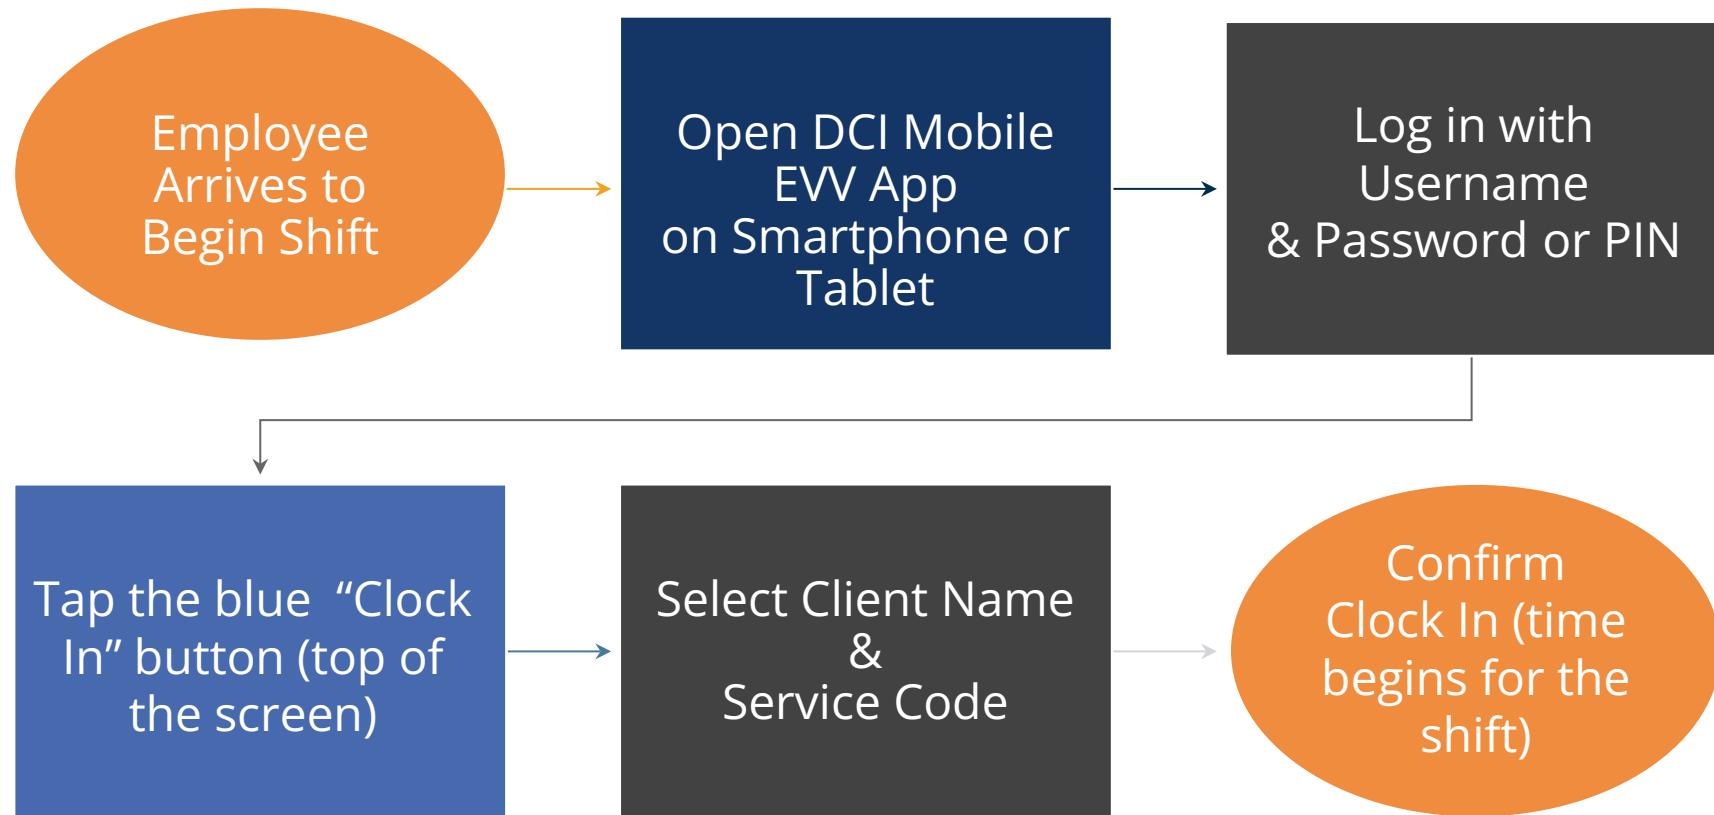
Employee Arrives to Begin Shift

Open DCI Mobile EVV App on Smartphone or Tablet

Log in with Username & Password or PIN

Tap the blue “Clock In” button (top of the screen)

Select Client Name & Service Code

Confirm Clock In (time begins for the shift)